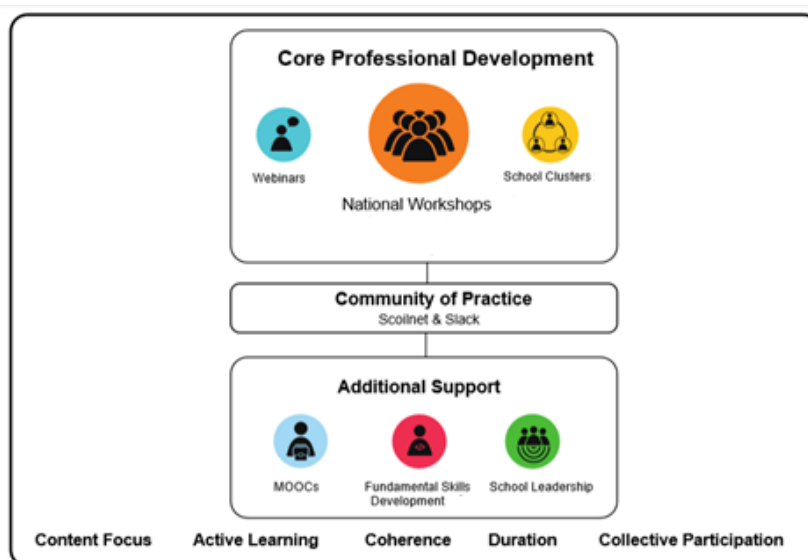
Core Professional Development

Webinars

National Workshops

School Clusters

Community of Practice
Scoilnet & Slack

Additional Support

MOOCs

Fundamental Skills Development

School Leadership

Content Focus Active Learning Coherence Duration Collective Participation